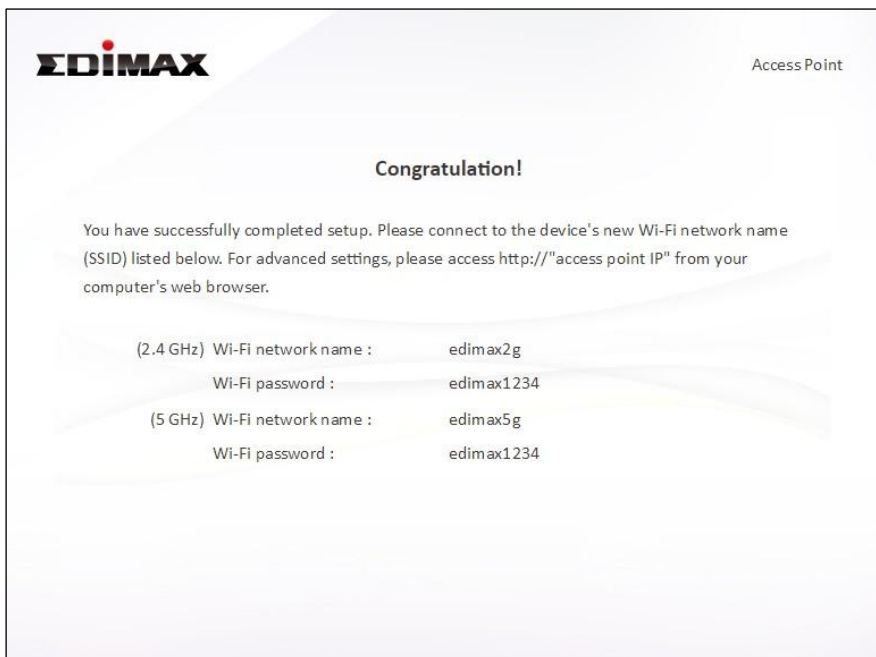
EDIMAX

Access Point

Congratulation!

You have successfully completed setup. Please connect to the device's new Wi-Fi network name (SSID) listed below. For advanced settings, please access http://"access point IP" from your computer's web browser.

(2.4 GHz) Wi-Fi network name : edimax2g

Wi-Fi password : edimax1234

(5 GHz) Wi-Fi network name : edimax5g

Wi-Fi password : edimax1234